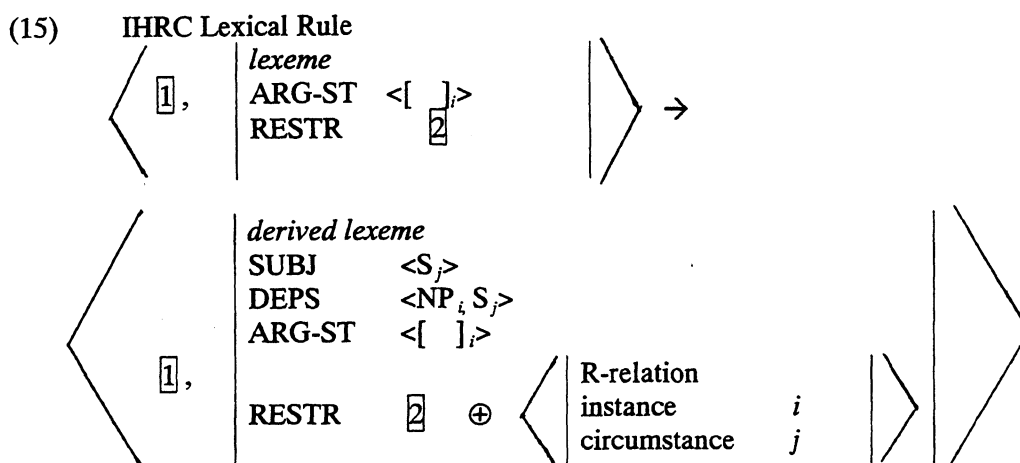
(15) IHRC Lexical Rule

$\left\langle \boxed{1}, \begin{bmatrix} \textit{lexeme} \\ \text{ARG-ST} \quad \langle [\ ]_i \rangle \\ \text{RESTR} \quad \boxed{2} \end{bmatrix} \right\rangle \rightarrow$

$\left\langle \boxed{1}, \begin{bmatrix} \textit{derived lexeme} \\ \text{SUBJ} \quad \langle S_j \rangle \\ \text{DEPS} \quad \langle NP_i, S_j \rangle \\ \text{ARG-ST} \quad \langle [\ ]_i \rangle \\ \text{RESTR} \quad \boxed{2} \oplus \left\langle \begin{bmatrix} \text{R-relation} \\ \text{instance} \quad i \\ \text{circumstance} \quad j \end{bmatrix} \right\rangle \end{bmatrix} \right\rangle$